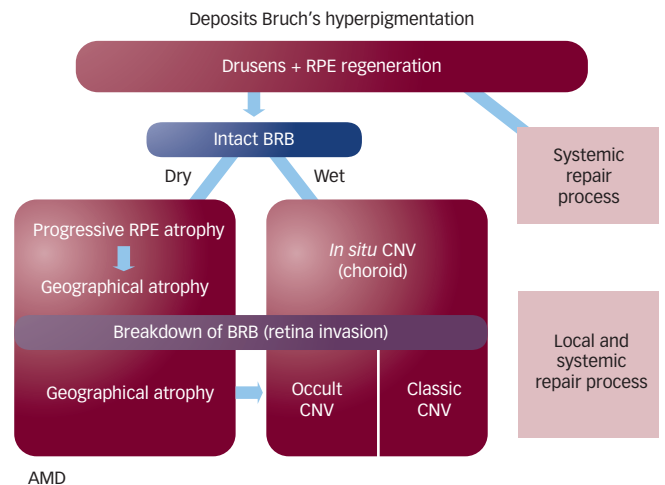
Deposits Bruch's hyperpigmentation

Drusens + RPE regeneration

Intact BRB

Dry

Wet

Systemic repair process

Progressive RPE atrophy

Geographical atrophy

In situ CNV (choroid)

Breakdown of BRB (retina invasion)

Local and systemic repair process

Geographical atrophy

Occult CNV

Classic CNV

AMD